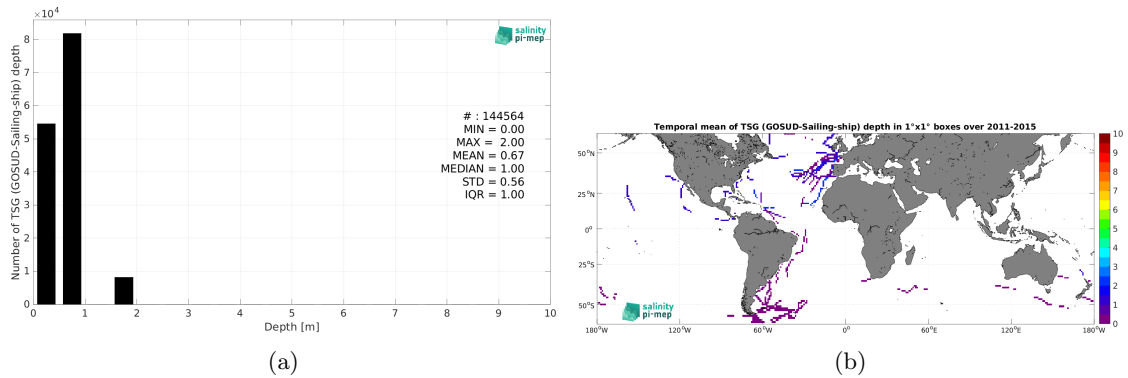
$\times 10^4$
8
7
6
5
4
3
2
1
0
Number of TSG (GOSUD-Sailing-ship) depth
salinity pi-mep
# : 144564
MIN = 0.00
MAX = 2.00
MEAN = 0.67
MEDIAN = 1.00
STD = 0.56
IQR = 1.00
0 1 2 3 4 5 6 7 8 9 10
Depth [m]
(a)

Temporal mean of TSG (GOSUD-Sailing-ship) depth in 1°x1° boxes over 2011-2015
50°N
25°N
0°
25°S
50°S
180°W 120°W 60°W 0° 60°E 120°E 180°W
salinity pi-mep
10
9
8
7
6
5
4
3
2
1
0
(b)